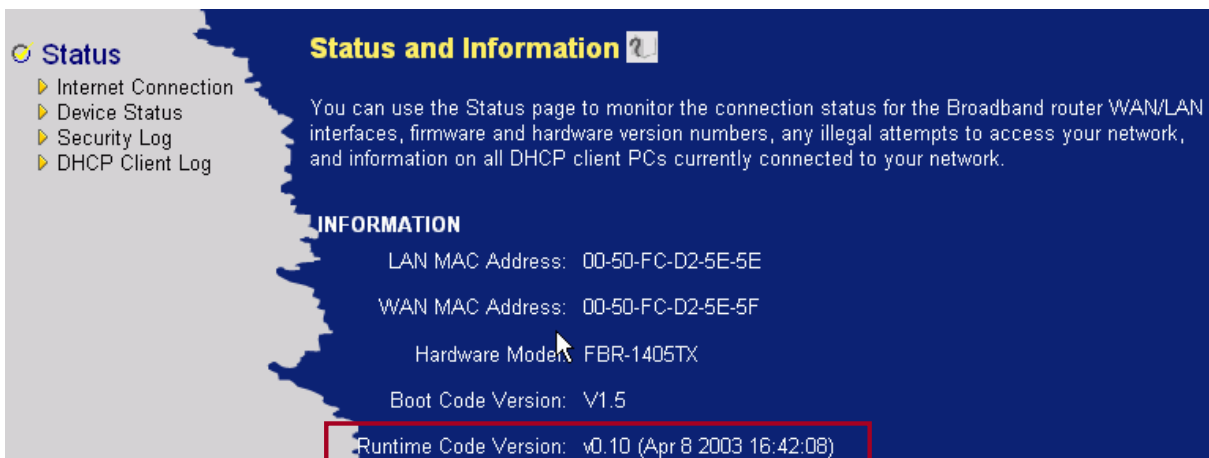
Status
Internet Connection
Device Status
Security Log
DHCP Client Log

Status and Information

You can use the Status page to monitor the connection status for the Broadband router WAN/LAN interfaces, firmware and hardware version numbers, any illegal attempts to access your network, and information on all DHCP client PCs currently connected to your network.

INFORMATION

LAN MAC Address: 00-50-FC-D2-5E-5E

WAN MAC Address: 00-50-FC-D2-5E-5F

Hardware Model: FBR-1405TX

Boot Code Version: V1.5

Runtime Code Version: v0.10 (Apr 8 2003 16:42:08)